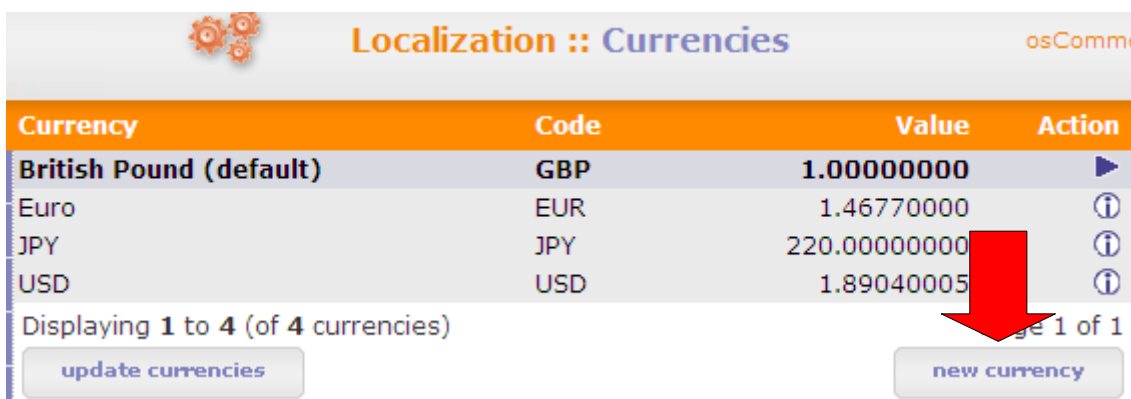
Localization :: Currencies

osComme

| Currency | Code | Value | Action |
|---|---|---|---|
| British Pound (default) | GBP | 1.00000000 | ▶ |
| Euro | EUR | 1.46770000 | ⓘ |
| JPY | JPY | 220.00000000 | ⓘ |
| USD | USD | 1.89040005 | ⓘ |

Displaying 1 to 4 (of 4 currencies)

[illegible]ge 1 of 1

update currencies

new currency